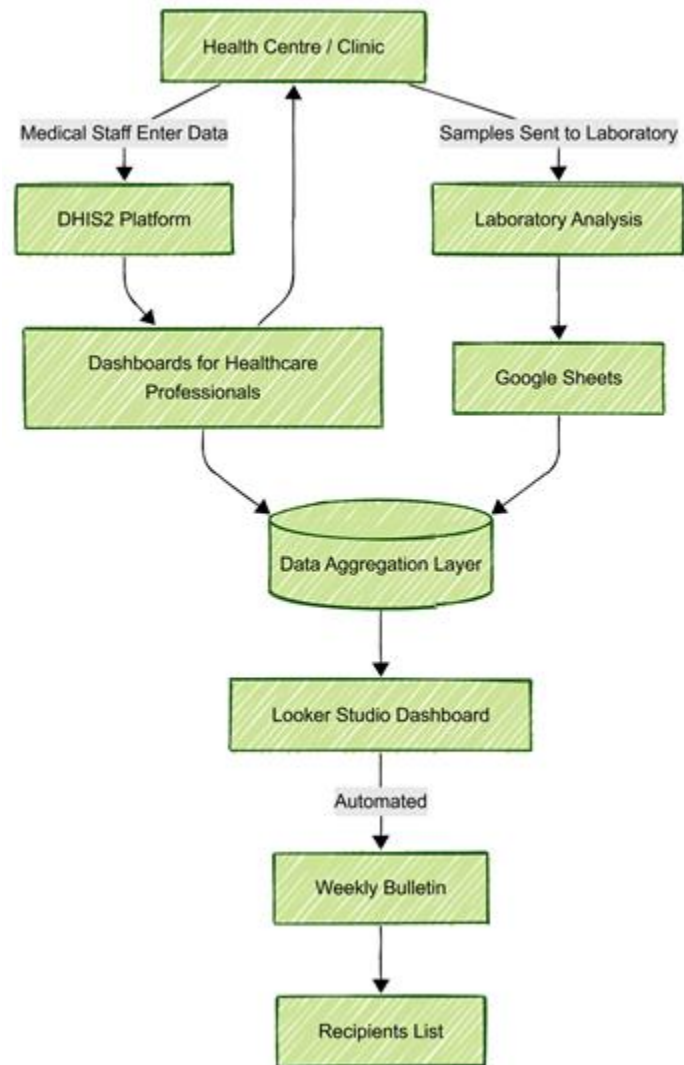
Health Centre / Clinic

Medical Staff Enter Data

Samples Sent to Laboratory

DHIS2 Platform

Laboratory Analysis

Dashboards for Healthcare Professionals

Google Sheets

Data Aggregation Layer

Looker Studio Dashboard

Automated

Weekly Bulletin

Recipients List